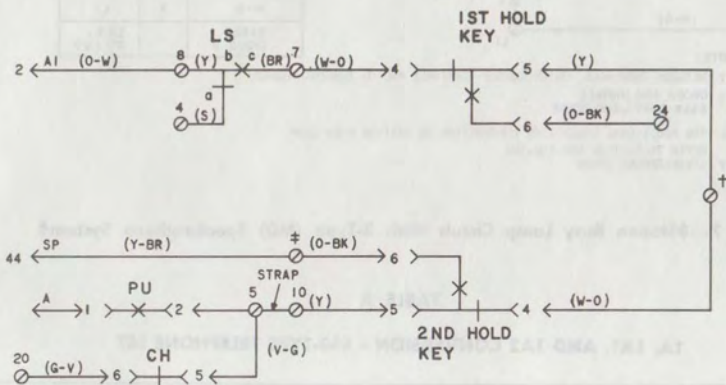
LS

IST HOLD KEY

2 A1 (O-W) 8 (Y) b c (BR) 7 (W-O) 4 5 (Y)

a

4 (S)

6 (O-BK) 24

+

44 SP (Y-BR) ‡ (O-BK) 6

STRAP

A 1 PU 2 5 10 (Y) 5 4 (W-O)

2ND HOLD KEY

20 (G-V) 6 CH 5 (V-G)

Magnon Busy Lamp Circuit with 1A and 1A2 Key Telephone Systems

TABLE A

1A, 1A1, AND 1A2 KEY TELEPHONE SYSTEMS